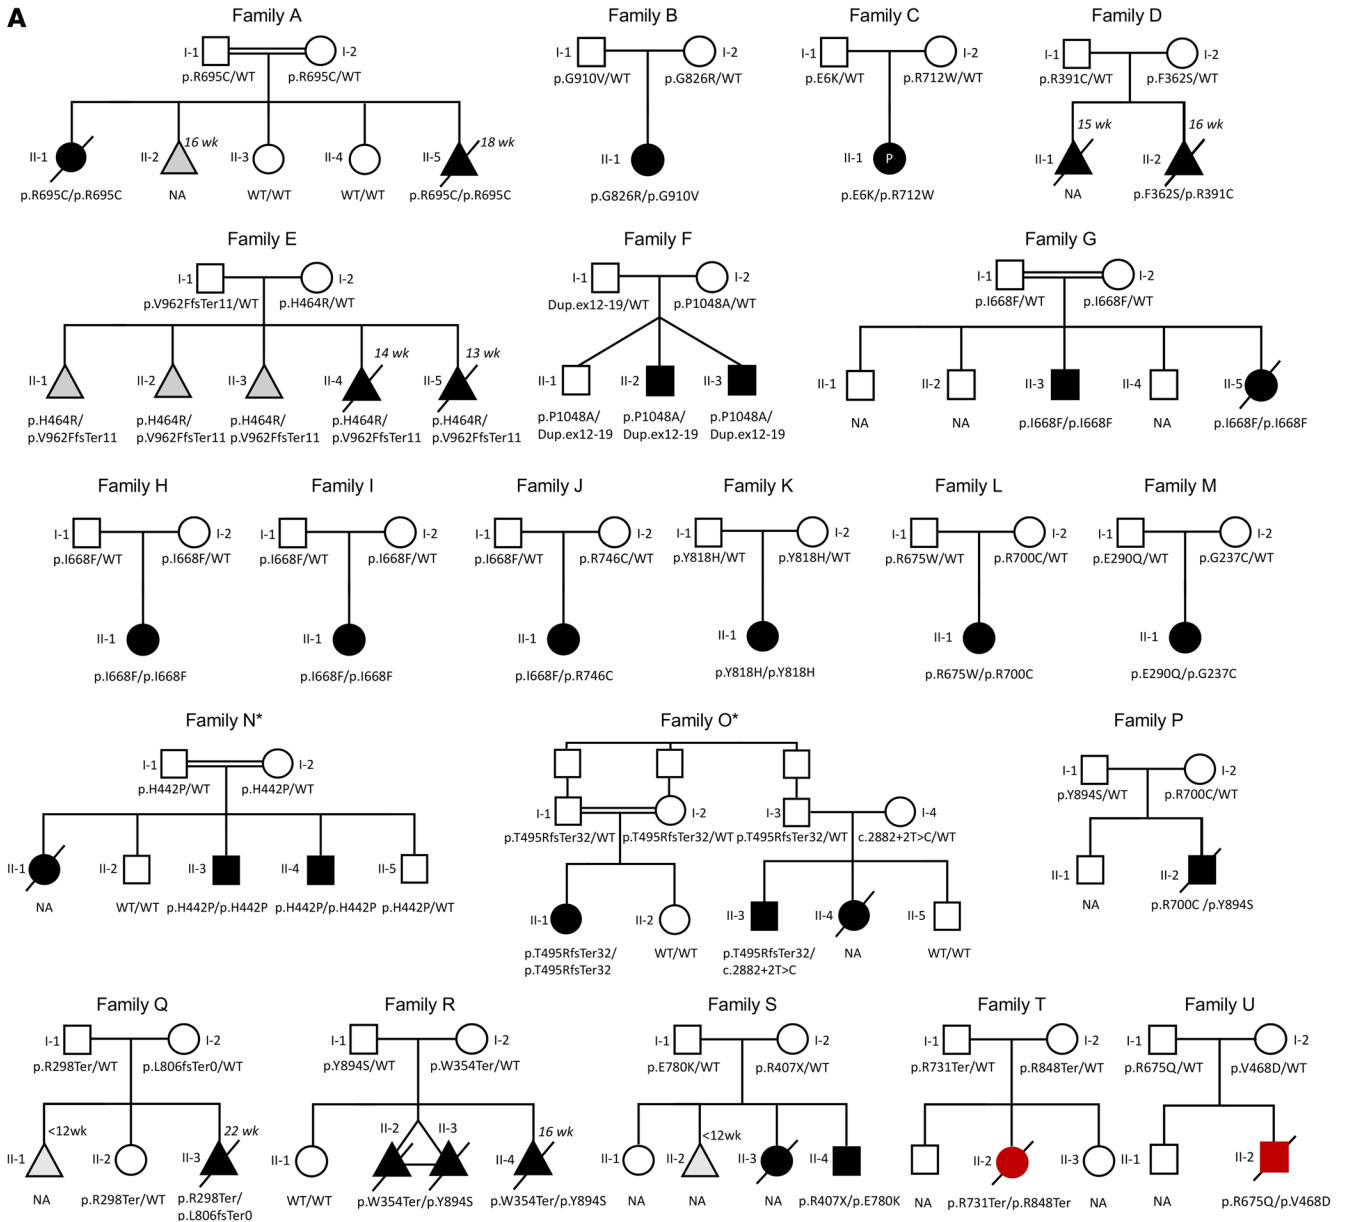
A

Family A
I-1 I-2
p.R695C/WT p.R695C/WT
II-1 II-2 16 wk II-3 II-4 II-5 18 wk
p.R695C/p.R695C NA WT/WT WT/WT p.R695C/p.R695C

Family B
I-1 I-2
p.G910V/WT p.G826R/WT
II-1
p.G826R/p.G910V

Family C
I-1 I-2
p.E6K/WT p.R712W/WT
II-1 P
p.E6K/p.R712W

Family D
I-1 I-2
p.R391C/WT p.F362S/WT
15 wk 16 wk
II-1 II-2
NA p.F362S/p.R391C

Family E
I-1 I-2
p.V962FfsTer11/WT p.H464R/WT
II-1 II-2 II-3 II-4 14 wk II-5 13 wk
p.H464R/ p.V962FfsTer11 p.H464R/ p.V962FfsTer11 p.H464R/ p.V962FfsTer11 p.H464R/ p.V962FfsTer11 p.H464R/ p.V962FfsTer11

Family F
I-1 I-2
Dup.ex12-19/WT p.P1048A/WT
II-1 II-2 II-3
p.P1048A/ Dup.ex12-19 p.P1048A/ Dup.ex12-19 p.P1048A/ Dup.ex12-19

Family G
I-1 I-2
p.I668F/WT p.I668F/WT
II-1 II-2 II-3 II-4 II-5
NA NA p.I668F/p.I668F NA p.I668F/p.I668F

Family H
I-1 I-2
p.I668F/WT p.I668F/WT
II-1
p.I668F/p.I668F

Family I
I-1 I-2
p.I668F/WT p.I668F/WT
II-1
p.I668F/p.I668F

Family J
I-1 I-2
p.I668F/WT p.R746C/WT
II-1
p.I668F/p.R746C

Family K
I-1 I-2
p.Y818H/WT p.Y818H/WT
II-1
p.Y818H/p.Y818H

Family L
I-1 I-2
p.R675W/WT p.R700C/WT
II-1
p.R675W/p.R700C

Family M
I-1 I-2
p.E290Q/WT p.G237C/WT
II-1
p.E290Q/p.G237C

Family N*
I-1 I-2
p.H442P/WT p.H442P/WT
II-1 II-2 II-3 II-4 II-5
NA WT/WT p.H442P/p.H442P p.H442P/p.H442P p.H442P/WT

Family O*
I-1 I-2 I-3 I-4
p.T495RfsTer32/WT p.T495RfsTer32/WT p.T495RfsTer32/WT c.2882+2T>C/WT
II-1 II-2 II-3 II-4 II-5
p.T495RfsTer32/ p.T495RfsTer32 WT/WT p.T495RfsTer32/ c.2882+2T>C NA WT/WT

Family P
I-1 I-2
p.Y894S/WT p.R700C/WT
II-1 II-2
NA p.R700C /p.Y894S

Family Q
I-1 I-2
p.R298Ter/WT p.L806fsTer0/WT
<12wk 22 wk
II-1 II-2 II-3
NA p.R298Ter/WT p.R298Ter/ p.L806fsTer0

Family R
I-1 I-2
p.Y894S/WT p.W354Ter/WT
II-1 II-2 II-3 II-4 16 wk
WT/WT p.W354Ter/p.Y894S p.W354Ter/p.Y894S

Family S
I-1 I-2
p.E780K/WT p.R407X/WT
II-1 II-2 <12wk II-3 II-4
NA NA NA p.R407X/p.E780K

Family T
I-1 I-2
p.R731Ter/WT p.R848Ter/WT
II-2 II-3
NA p.R731Ter/p.R848Ter NA

Family U
II-1 I-1 I-2
p.R675Q/WT p.V468D/WT
II-2
NA p.R675Q/p.V468D